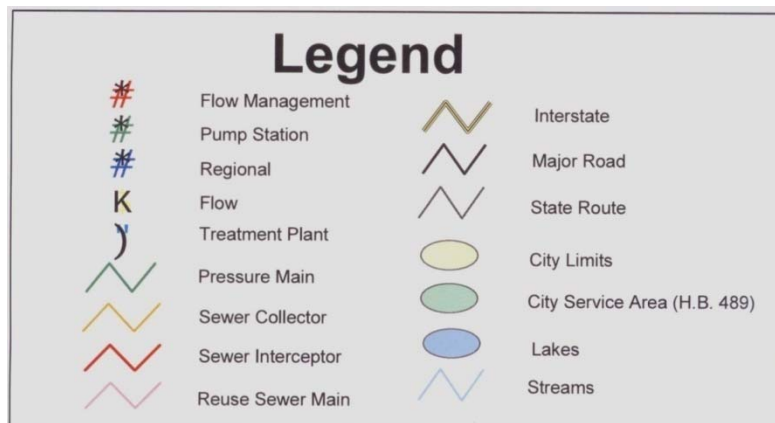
Legend

#
Flow Management
#
Pump Station
#
Regional
K
Flow
)
Treatment Plant
Pressure Main
Sewer Collector
Sewer Interceptor
Reuse Sewer Main

Interstate
Major Road
State Route
City Limits
City Service Area (H.B. 489)
Lakes
Streams